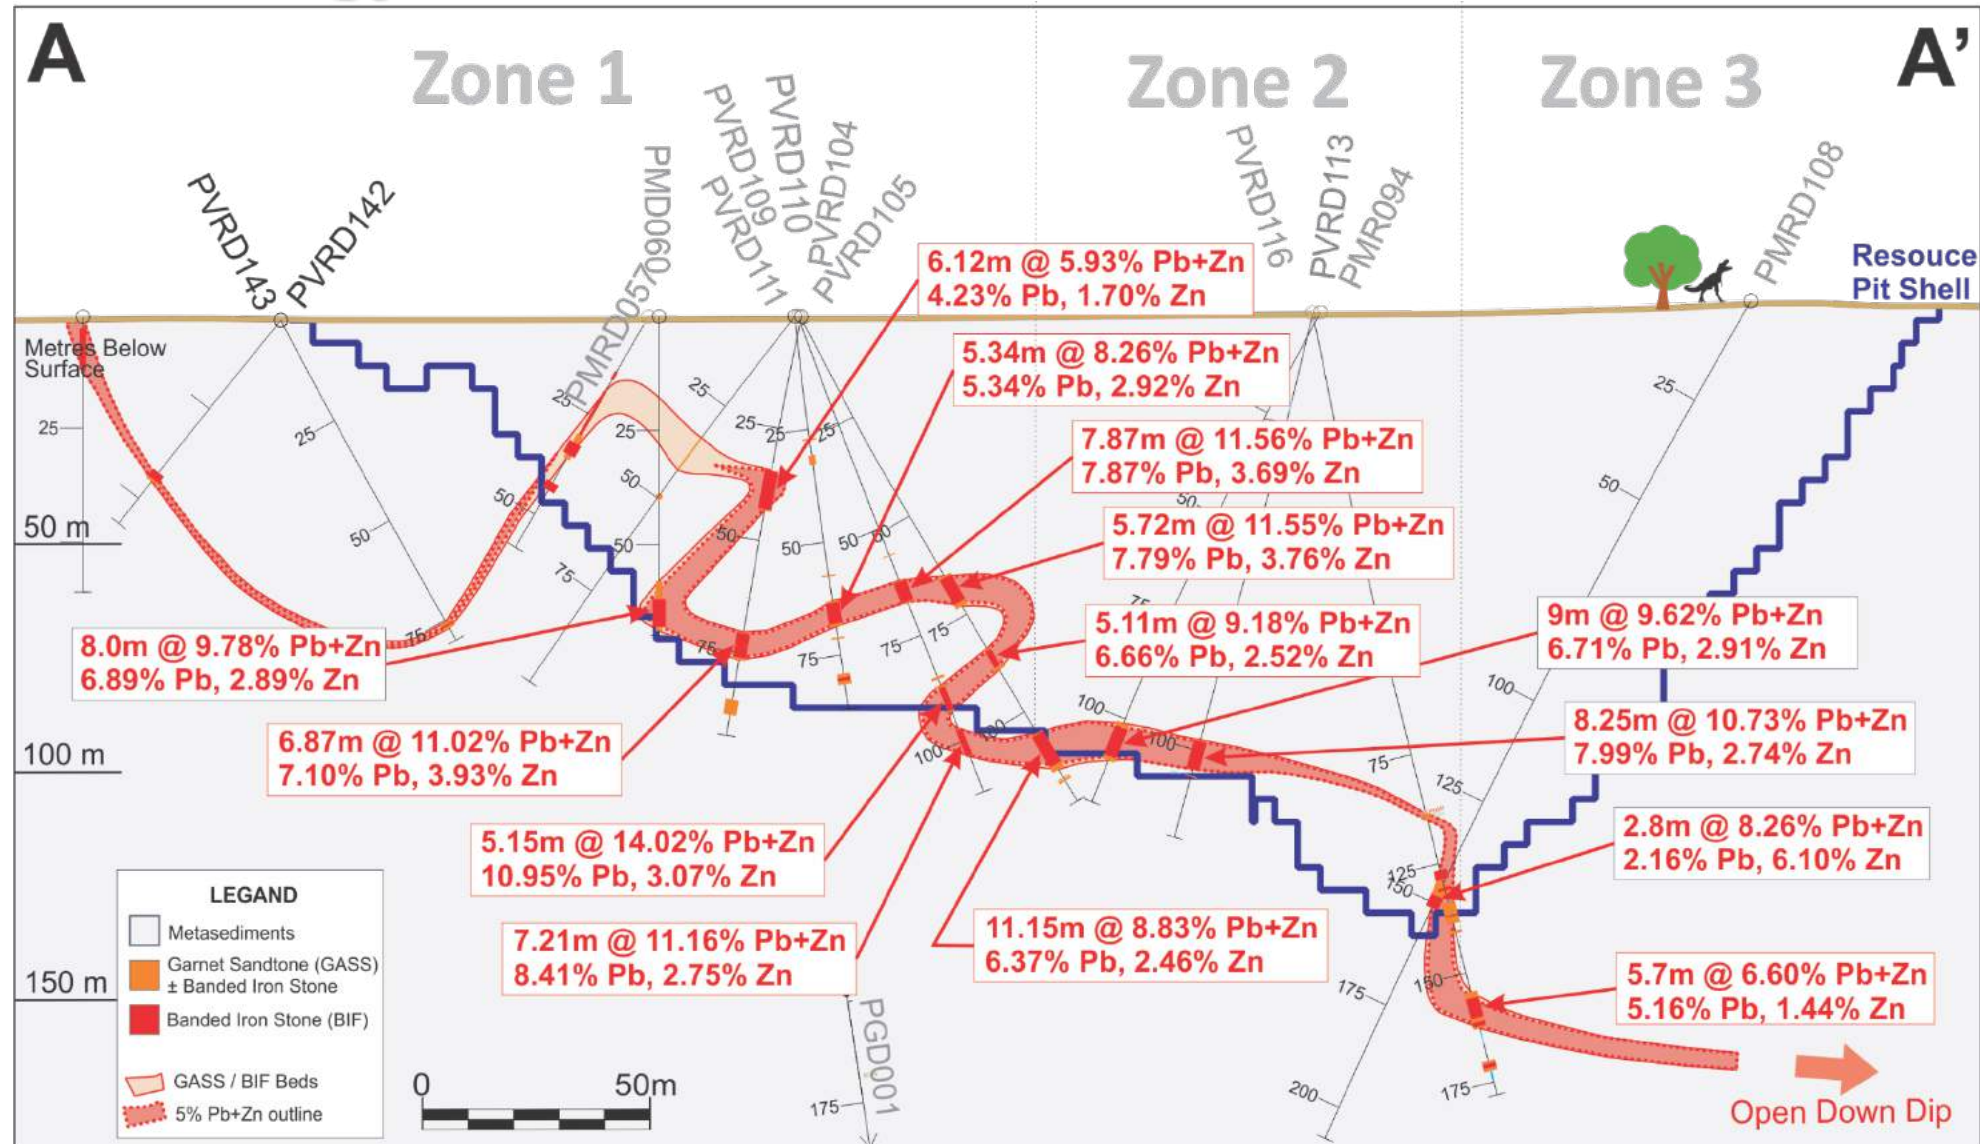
A

Zone 1

Zone 2

Zone 3

A'

PVRD143
PVRD142
PMRD057
PMD060
PVRD111
PVRD109
PVRD110
PVRD104
PVRD105
PVRD116
PVRD113
PMR094
PMRD108

Resouce Pit Shell

Metres Below Surface

25
50 m
100 m
150 m

6.12m @ 5.93% Pb+Zn
4.23% Pb, 1.70% Zn

5.34m @ 8.26% Pb+Zn
5.34% Pb, 2.92% Zn

7.87m @ 11.56% Pb+Zn
7.87% Pb, 3.69% Zn

5.72m @ 11.55% Pb+Zn
7.79% Pb, 3.76% Zn

5.11m @ 9.18% Pb+Zn
6.66% Pb, 2.52% Zn

9m @ 9.62% Pb+Zn
6.71% Pb, 2.91% Zn

8.25m @ 10.73% Pb+Zn
7.99% Pb, 2.74% Zn

2.8m @ 8.26% Pb+Zn
2.16% Pb, 6.10% Zn

5.7m @ 6.60% Pb+Zn
5.16% Pb, 1.44% Zn

8.0m @ 9.78% Pb+Zn
6.89% Pb, 2.89% Zn

6.87m @ 11.02% Pb+Zn
7.10% Pb, 3.93% Zn

5.15m @ 14.02% Pb+Zn
10.95% Pb, 3.07% Zn

7.21m @ 11.16% Pb+Zn
8.41% Pb, 2.75% Zn

11.15m @ 8.83% Pb+Zn
6.37% Pb, 2.46% Zn

LEGAND
Metasediments
Garnet Sandtone (GASS) ± Banded Iron Stone
Banded Iron Stone (BIF)
GASS / BIF Beds
5% Pb+Zn outline

0
50m

PGD001

Open Down Dip